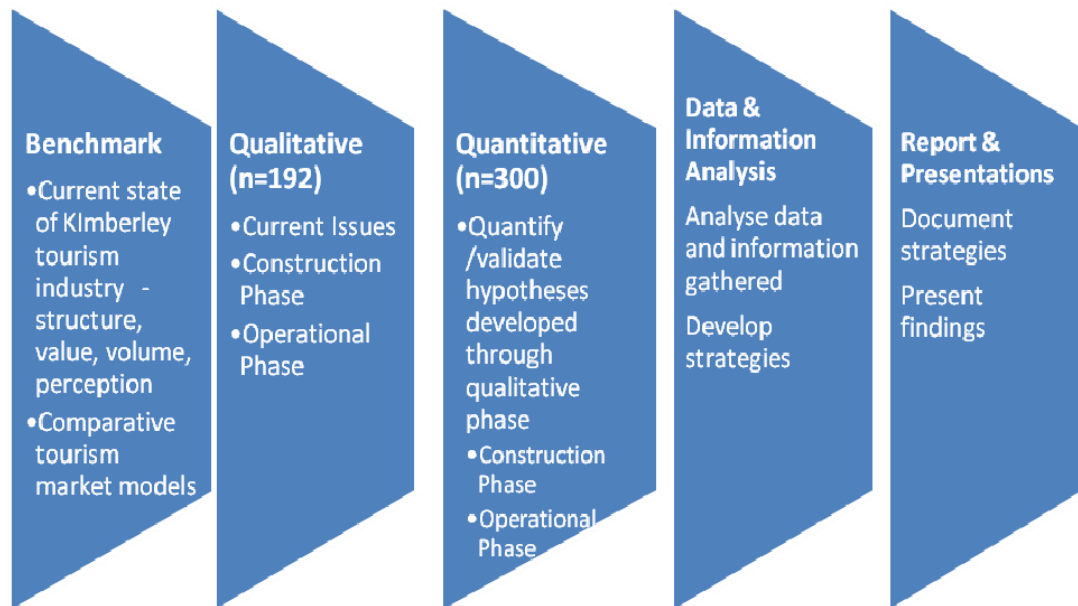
Benchmark

•Current state of Kimberley tourism industry - structure, value, volume, perception

•Comparative tourism market models

Qualitative (n=192)

•Current Issues

•Construction Phase

•Operational Phase

Quantitative (n=300)

•Quantify /validate hypotheses developed through qualitative phase

•Construction Phase

•Operational Phase

Data & Information Analysis

Analyse data and information gathered

Develop strategies

Report & Presentations

Document strategies

Present findings